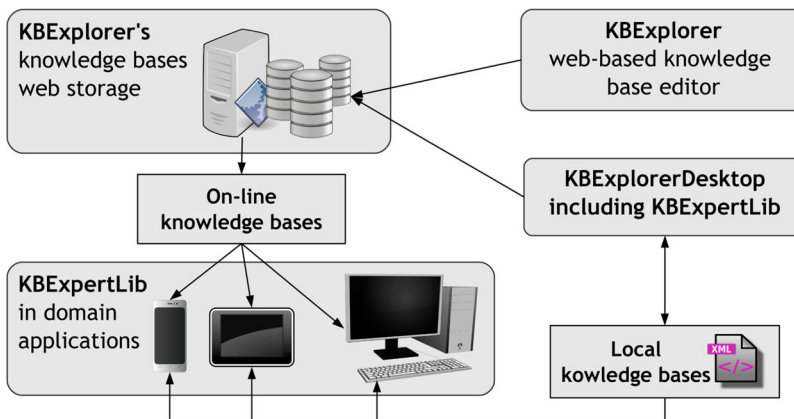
KBExplorer's knowledge bases web storage

KBExplorer web-based knowledge base editor

On-line knowledge bases

KBExplorerDesktop including KBExpertLib

KBExpertLib in domain applications

Local kowledge bases

XML
</>